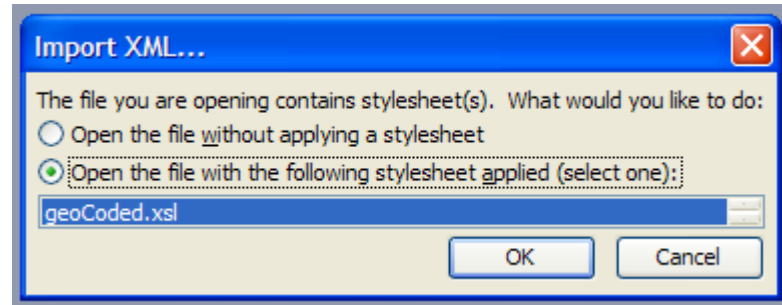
Import XML...

The file you are opening contains stylesheet(s). What would you like to do:

Open the file without applying a stylesheet

Open the file with the following stylesheet applied (select one):

geoCoded.xsl

OK

Cancel